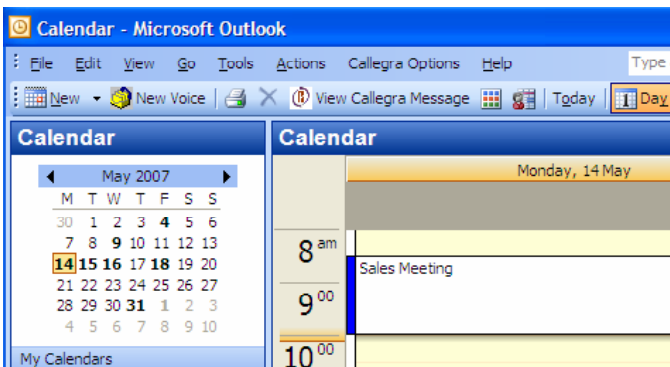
Calendar - Microsoft Outlook

File Edit View Go Tools Actions Callegra Options Help Type

New New Voice View Callegra Message Today Day

Calendar

May 2007

| M | T | W | T | F | S | S |
|---|---|---|---|---|---|---|
| 30 | 1 | 2 | 3 | 4 | 5 | 6 |
| 7 | 8 | 9 | 10 | 11 | 12 | 13 |
| 14 | 15 | 16 | 17 | 18 | 19 | 20 |
| 21 | 22 | 23 | 24 | 25 | 26 | 27 |
| 28 | 29 | 30 | 31 | 1 | 2 | 3 |
| 4 | 5 | 6 | 7 | 8 | 9 | 10 |

My Calendars

Calendar

Monday, 14 May

8 am

Sales Meeting

9 00

10 00